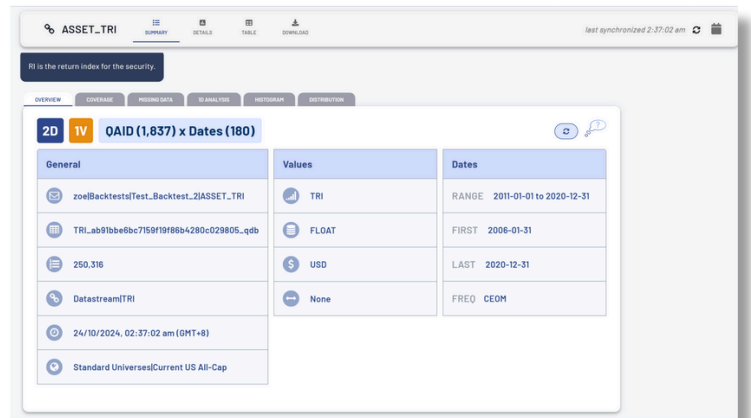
ASSET_TRI

SUMMARY DETAILS TABLE DOWNLOAD

last synchronized 2:37:02 am

RI is the return index for the security.

OVERVIEW COVERAGE MISSING DATA SI ANALYSIS HISTOGRAM DISTRIBUTION

2D 1V QAID (1,837) x Dates (180)

| General | Values | Dates |
|---|---|---|
| zoe\|Backtests\|Test_Backtest_2\|ASSET_TRI | TRI | RANGE 2011-01-01 to 2020-12-31 |
| TRI_ab91bbe6bc7159f19f86b4280c029805_qdb | FLOAT | FIRST 2006-01-31 |
| 250,316 | USD | LAST 2020-12-31 |
| Datastream\|TRI | None | FREQ CEOM |
| 24/10/2024, 02:37:02 am (GMT+8) | | |
| Standard Universes\|Current US All-Cap | | |